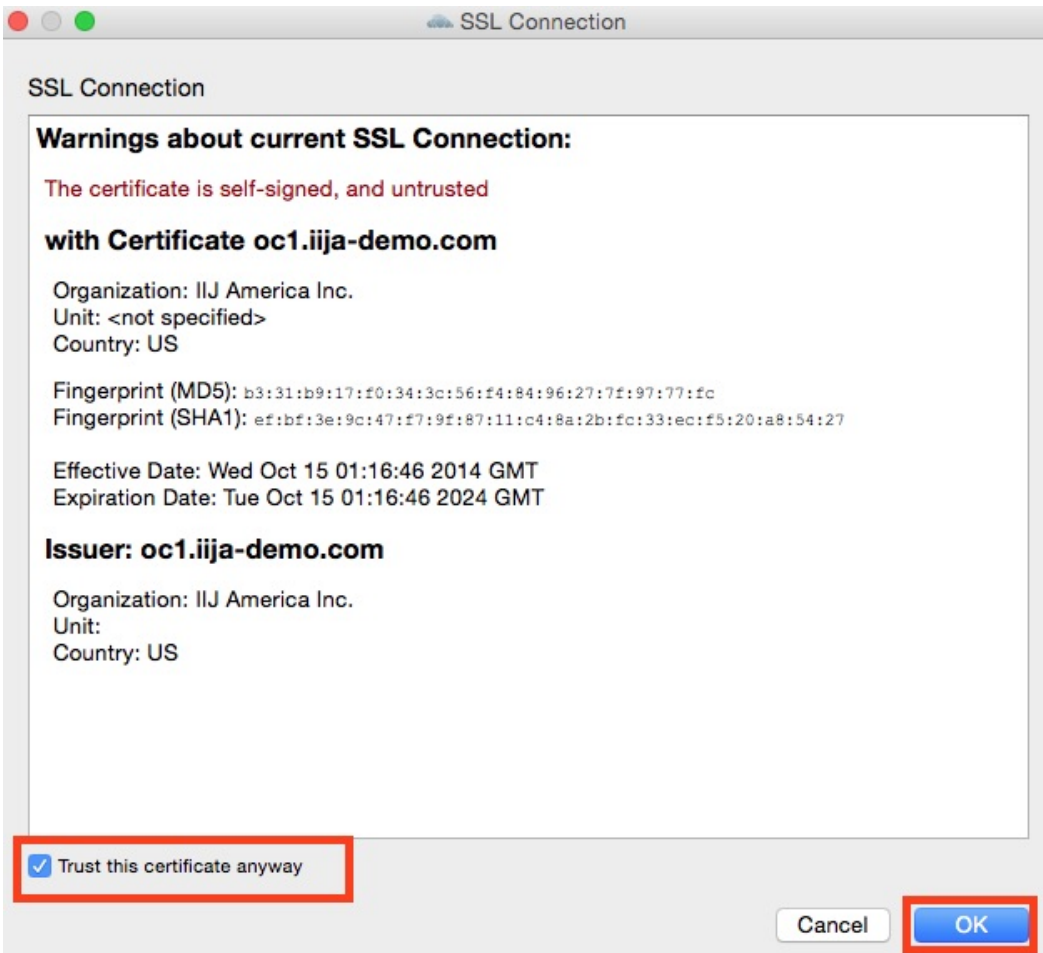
SSL Connection

SSL Connection

Warnings about current SSL Connection:

The certificate is self-signed, and untrusted

with Certificate oc1.iija-demo.com

Organization: IIJ America Inc.
Unit: <not specified>
Country: US

Fingerprint (MD5): b3:31:b9:17:f0:34:3c:56:f4:84:96:27:7f:97:77:fc
Fingerprint (SHA1): ef:bf:3e:9c:47:f7:9f:87:11:c4:8a:2b:fc:33:ec:f5:20:a8:54:27

Effective Date: Wed Oct 15 01:16:46 2014 GMT
Expiration Date: Tue Oct 15 01:16:46 2024 GMT

Issuer: oc1.iija-demo.com

Organization: IIJ America Inc.
Unit:
Country: US

Trust this certificate anyway

Cancel
OK